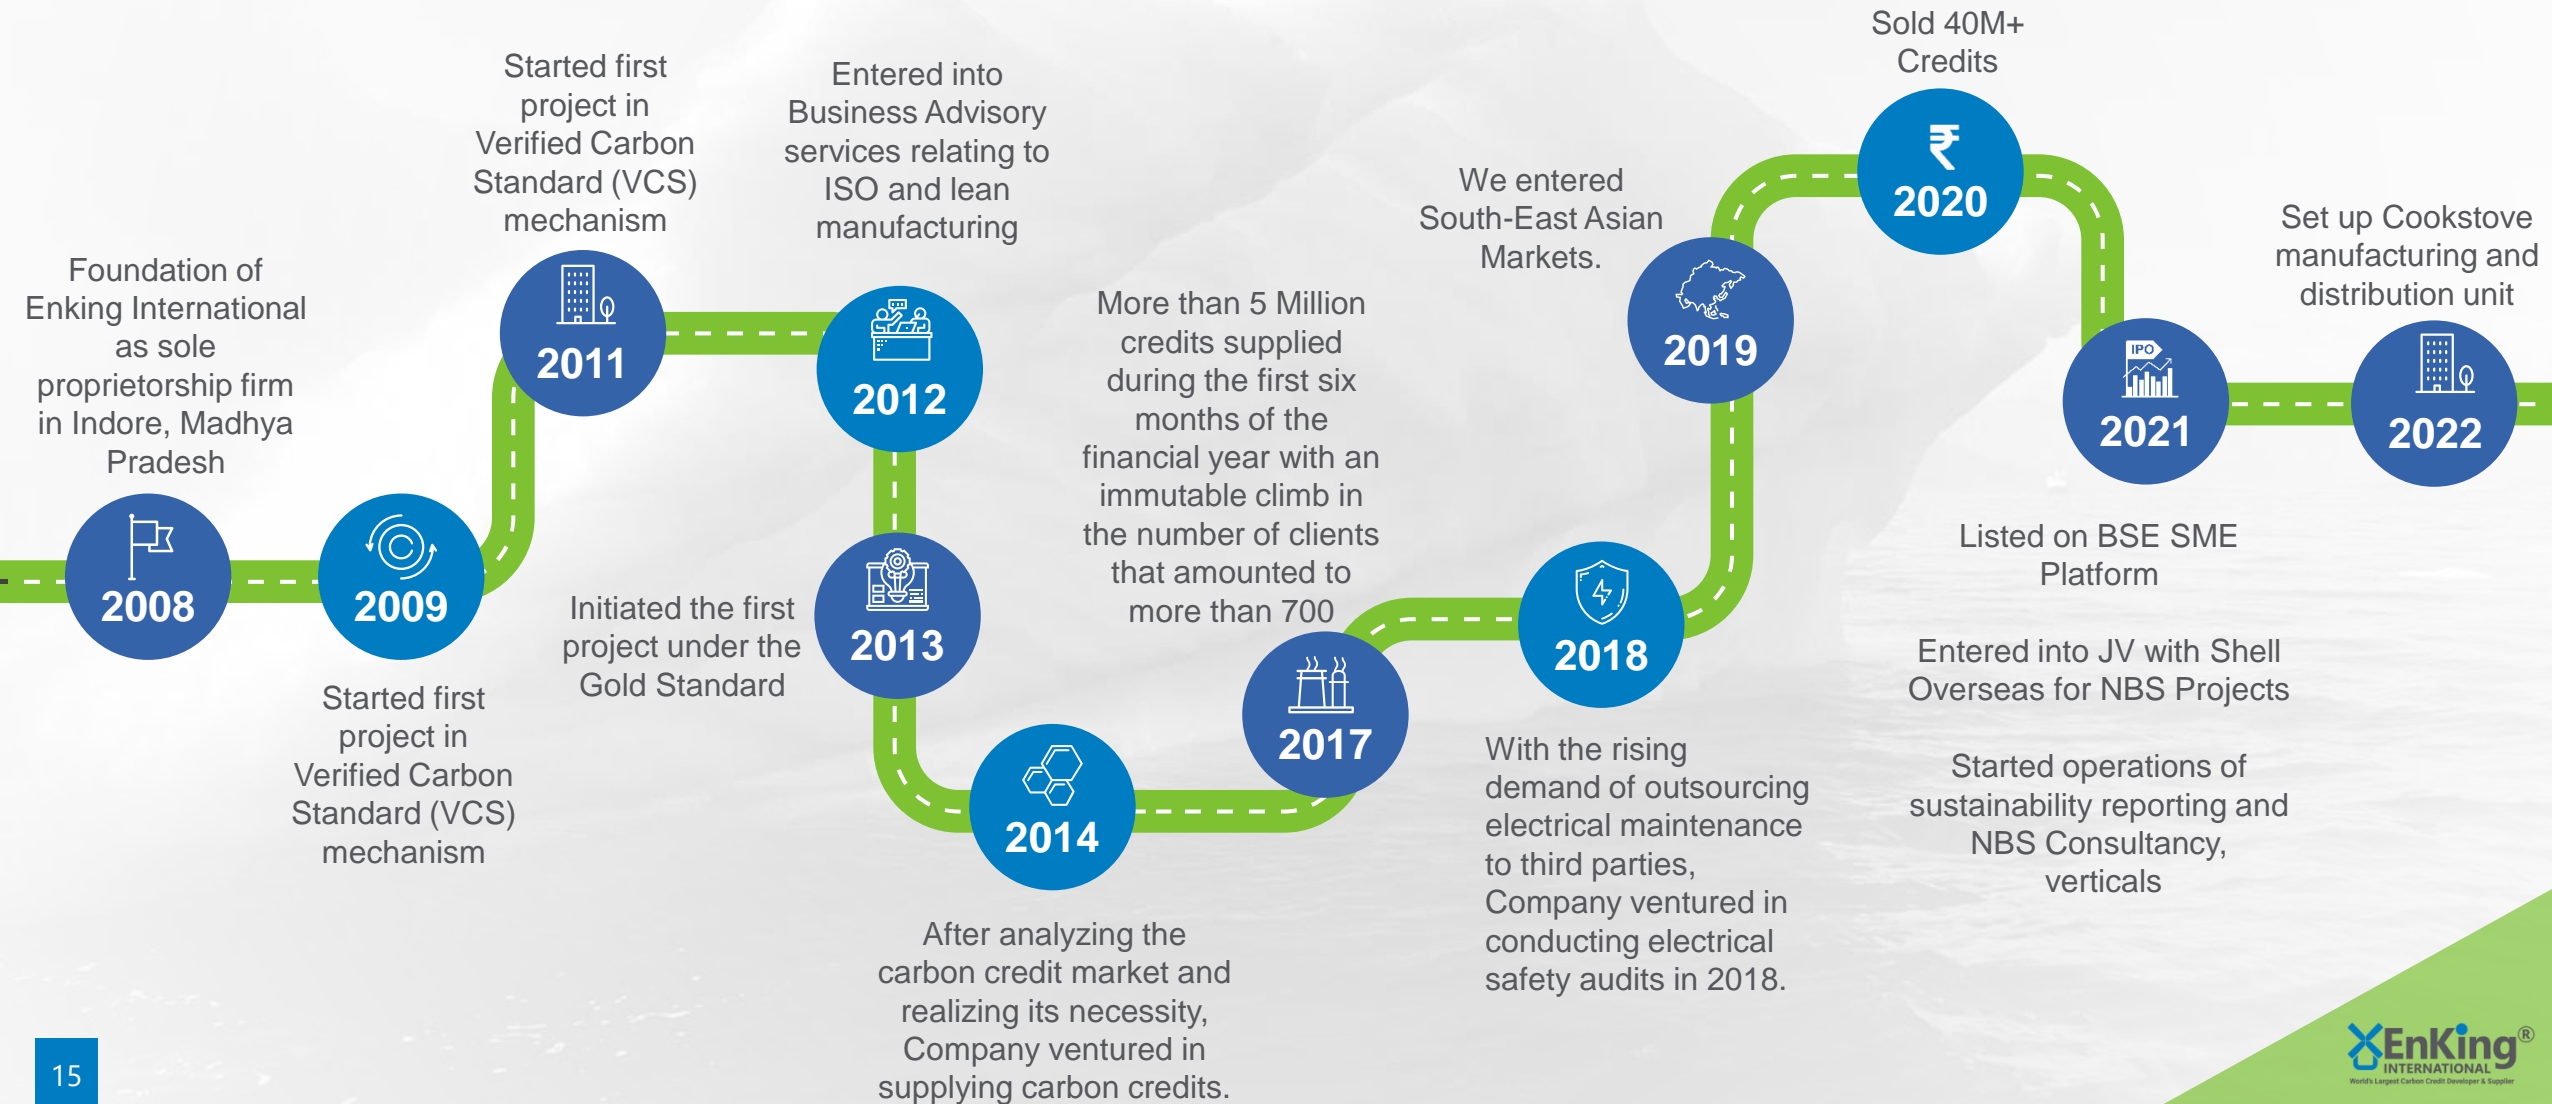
Foundation of Enking International as sole proprietorship firm in Indore, Madhya Pradesh

2008

2009

Started first project in Verified Carbon Standard (VCS) mechanism

Started first project in Verified Carbon Standard (VCS) mechanism

2011

Entered into Business Advisory services relating to ISO and lean manufacturing

2012

Initiated the first project under the Gold Standard

2013

2014

After analyzing the carbon credit market and realizing its necessity, Company ventured in supplying carbon credits.

More than 5 Million credits supplied during the first six months of the financial year with an immutable climb in the number of clients that amounted to more than 700

2017

2018

With the rising demand of outsourcing electrical maintenance to third parties, Company ventured in conducting electrical safety audits in 2018.

We entered South-East Asian Markets.

2019

Sold 40M+ Credits

₹

2020

IPO

2021

Listed on BSE SME Platform

Entered into JV with Shell Overseas for NBS Projects

Started operations of sustainability reporting and NBS Consultancy, verticals

Set up Cookstove manufacturing and distribution unit

2022

15

EnKing® INTERNATIONAL
World's Largest Carbon Credit Developer & Supplier